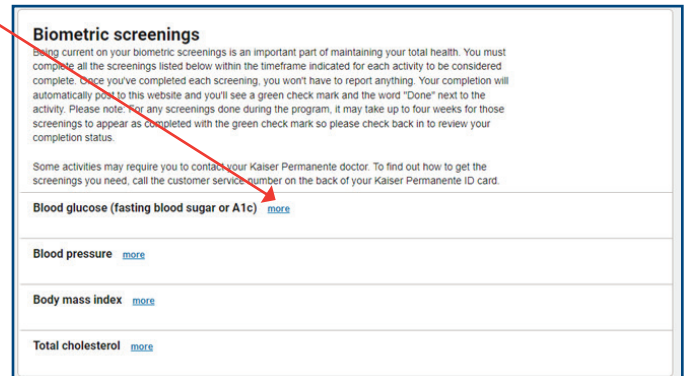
Biometric screenings

Being current on your biometric screenings is an important part of maintaining your total health. You must complete all the screenings listed below within the timeframe indicated for each activity to be considered complete. Once you've completed each screening, you won't have to report anything. Your completion will automatically post to this website and you'll see a green check mark and the word "Done" next to the activity. Please note: For any screenings done during the program, it may take up to four weeks for those screenings to appear as completed with the green check mark so please check back in to review your completion status.

Some activities may require you to contact your Kaiser Permanente doctor. To find out how to get the screenings you need, call the customer service number on the back of your Kaiser Permanente ID card.

Blood glucose (fasting blood sugar or A1c) more

Blood pressure more

Body mass index more

Total cholesterol more